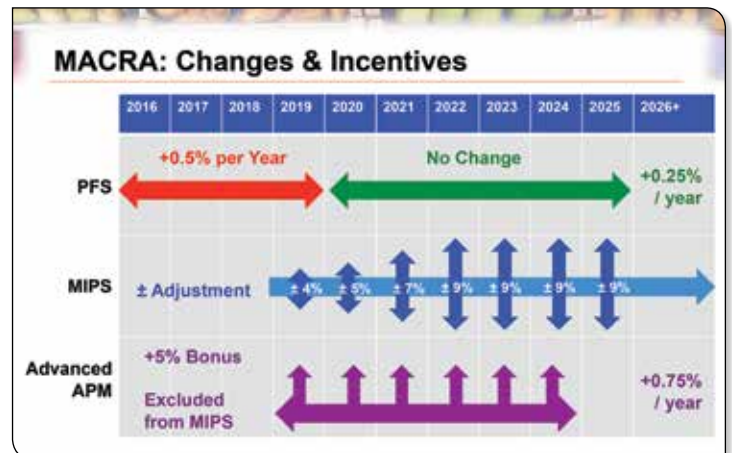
MACRA: Changes & Incentives

| 2016 | 2017 | 2018 | 2019 | 2020 | 2021 | 2022 | 2023 | 2024 | 2025 | 2026+ |
|---|---|---|---|---|---|---|---|---|---|---|

PFS

+0.5% per Year

No Change

+0.25% / year

MIPS

± Adjustment

± 4%

± 5%

± 7%

± 9%

± 9%

± 9%

± 9%

Advanced APM

+5% Bonus

Excluded from MIPS

+0.75% / year